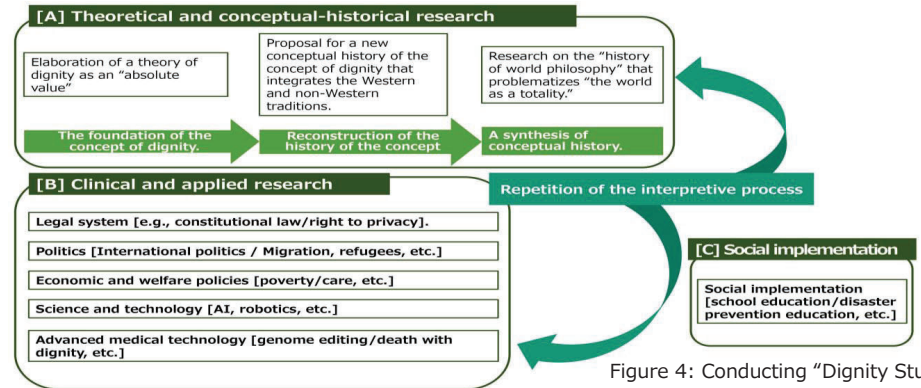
[A] Theoretical and conceptual-historical research

Elaboration of a theory of dignity as an "absolute value"

Proposal for a new conceptual history of the concept of dignity that integrates the Western and non-Western traditions.

Research on the "history of world philosophy" that problematizes "the world as a totality."

The foundation of the concept of dignity.

Reconstruction of the history of the concept

A synthesis of conceptual history.

[B] Clinical and applied research

Repetition of the interpretive process

Legal system [e.g., constitutional law/right to privacy].

Politics [International politics / Migration, refugees, etc.]

Economic and welfare policies [poverty/care, etc.]

Science and technology [AI, robotics, etc.]

Advanced medical technology [genome editing/death with dignity, etc.]

[C] Social implementation

Social implementation [school education/disaster prevention education, etc.]

Figure 4: Conducting "Dignity Stu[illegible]